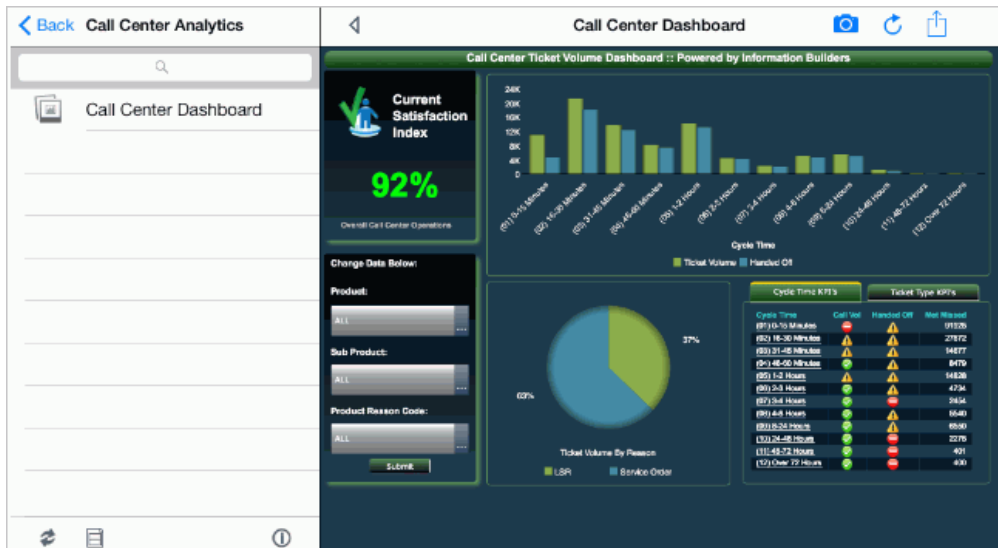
Back Call Center Analytics

Call Center Dashboard

Call Center Dashboard

Call Center Ticket Volume Dashboard :: Powered by Information Builders

Current Satisfaction Index

92%

Overall Call Center Operations

24K
20K
16K
12K
8K
4K
0

(01) 0-15 Minutes
(02) 16-30 Minutes
(03) 31-45 Minutes
(04) 46-60 Minutes
(05) 1-2 Hours
(06) 2-3 Hours
(07) 3-4 Hours
(08) 4-6 Hours
(09) 6-24 Hours
(10) 24-48 Hours
(11) 48-72 Hours
(12) Over 72 Hours

Cycle Time

Ticket Volume Handed Off

Change Data Below:

Product:

ALL

Sub Product:

ALL

Product Reason Code:

ALL

Submit

37%

63%

Ticket Volume By Reason

LBR Service Order

Cycle Time KPI's

Ticket Type KPI's

| Cycle Time | Call Vol | Handed Off | Met Missed |
|---|---|---|---|
| (01) 0-15 Minutes | | | 91026 |
| (02) 16-30 Minutes | | | 27872 |
| (03) 31-45 Minutes | | | 14877 |
| (04) 46-60 Minutes | | | 8479 |
| (05) 1-2 Hours | | | 14826 |
| (06) 2-3 Hours | | | 4734 |
| (07) 3-4 Hours | | | 2454 |
| (08) 4-6 Hours | | | 5540 |
| (09) 6-24 Hours | | | 6560 |
| (10) 24-48 Hours | | | 2276 |
| (11) 48-72 Hours | | | 401 |
| (12) Over 72 Hours | | | 400 |